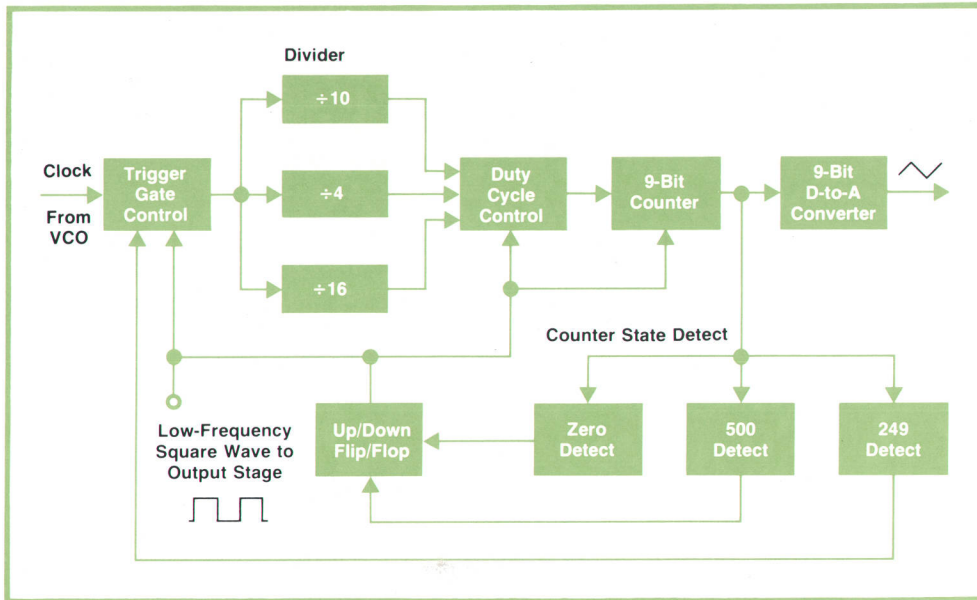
Divider

Clock

From VCO

Trigger Gate Control

÷10

÷4

÷16

Duty Cycle Control

9-Bit Counter

9-Bit D-to-A Converter

Counter State Detect

Low-Frequency Square Wave to Output Stage

Up/Down Flip/Flop

Zero Detect

500 Detect

249 Detect